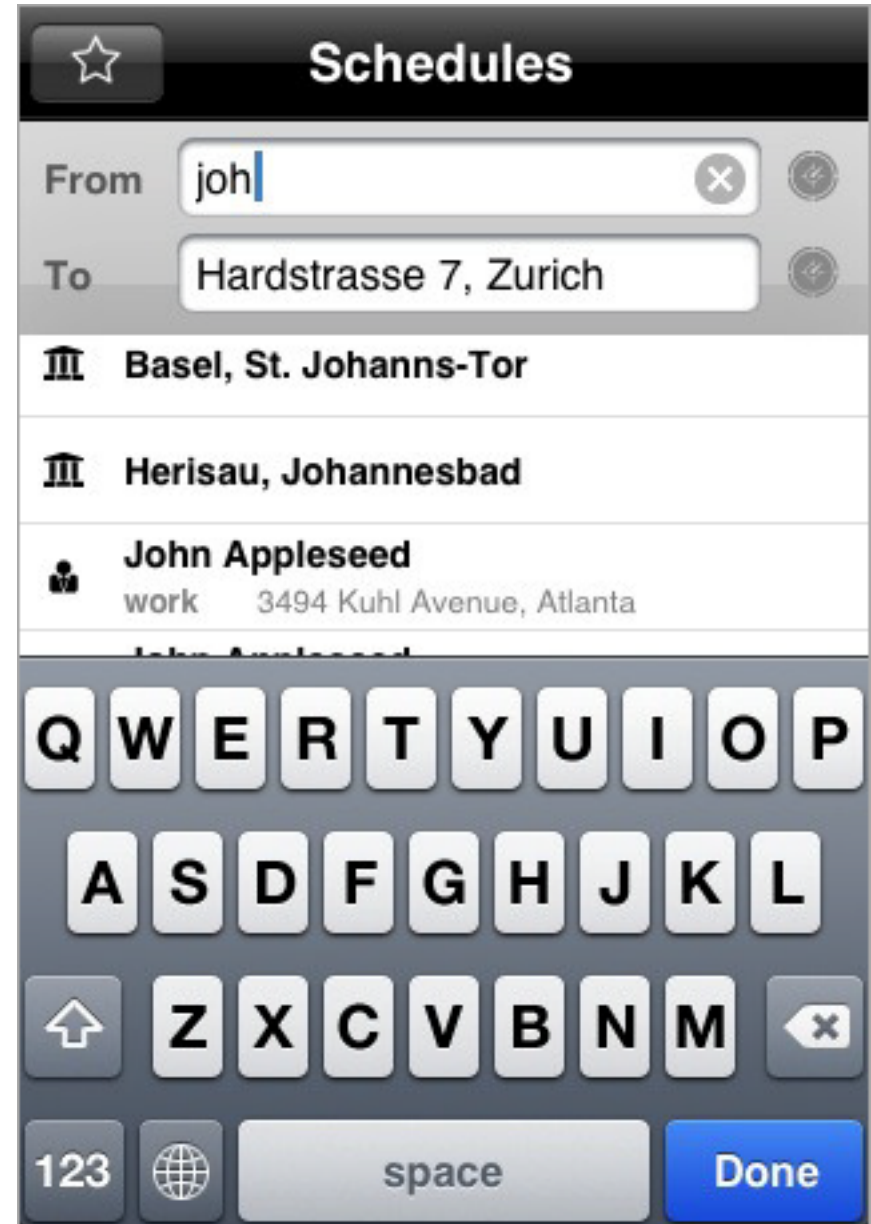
Schedules

From joh

To Hardstrasse 7, Zurich

Basel, St. Johanns-Tor

Herisau, Johannesbad

John Appleseed
work 3494 Kuhl Avenue, Atlanta

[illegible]

Q W E R T Y U I O P
A S D F G H J K L
Z X C V B N M
123 space Done